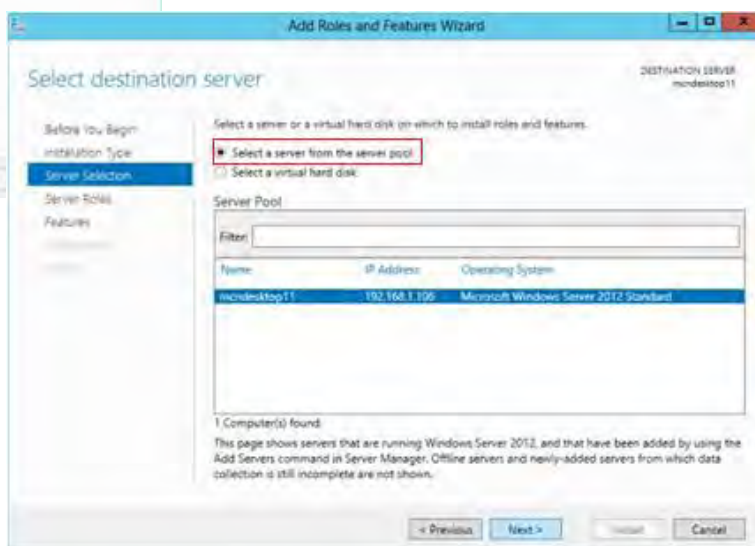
Add Roles and Features Wizard

Select destination server

DESTINATION SERVER
mcndesktop11

Before You Begin
Installation Type
Server Selection
Server Roles
Features
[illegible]
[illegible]

Select a server or a virtual hard disk on which to install roles and features.

Select a server from the server pool
Select a virtual hard disk

Server Pool

Filter:

| Name | IP Address | Operating System |
|---|---|---|
| mcndesktop11 | 192.168.1.106 | Microsoft Windows Server 2012 Standard |

1 Computer(s) found

This page shows servers that are running Windows Server 2012, and that have been added by using the Add Servers command in Server Manager. Offline servers and newly-added servers from which data collection is still incomplete are not shown.

< Previous Next > Install Cancel